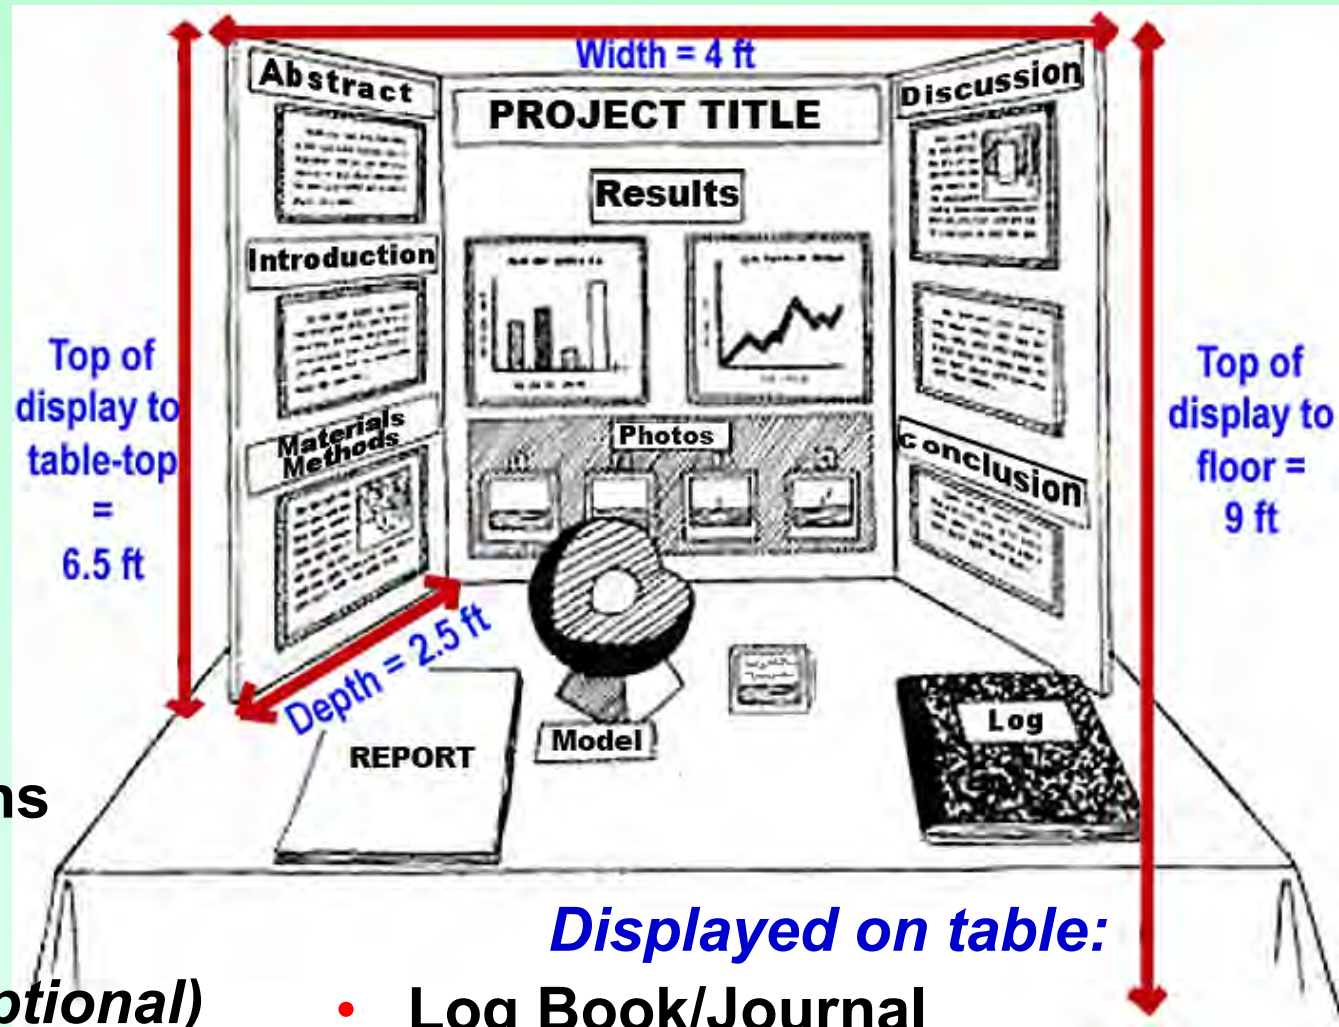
Width = 4 ft

Abstract

PROJECT TITLE

Discussion

Results

Introduction

Materials Methods

Photos

Conclusion

Top of display to table-top = 6.5 ft

Top of display to floor = 9 ft

Depth = 2.5 ft

REPORT

Model

Log

ns

Displayed on table:

ptional)

• Log Book/Journal